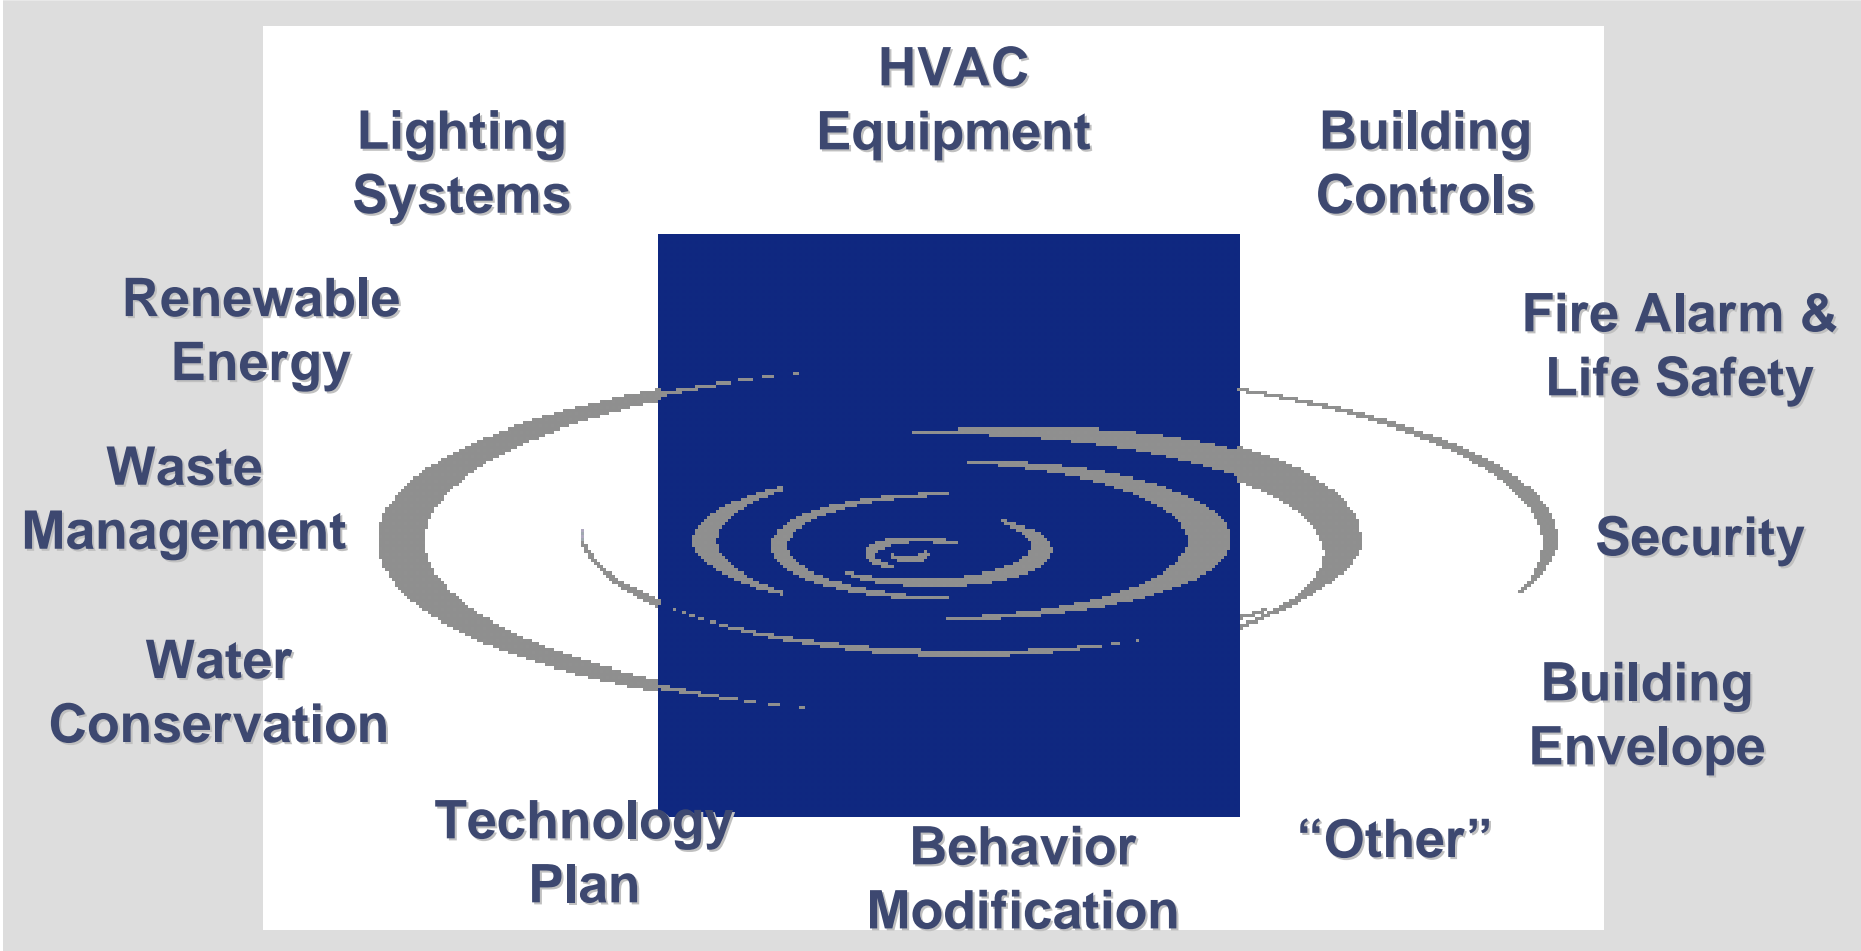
HVAC Equipment

Lighting Systems

Building Controls

Renewable Energy

Fire Alarm & Life Safety

Waste Management

Security

Water Conservation

Building Envelope

Technology Plan

Behavior Modification

“Other”